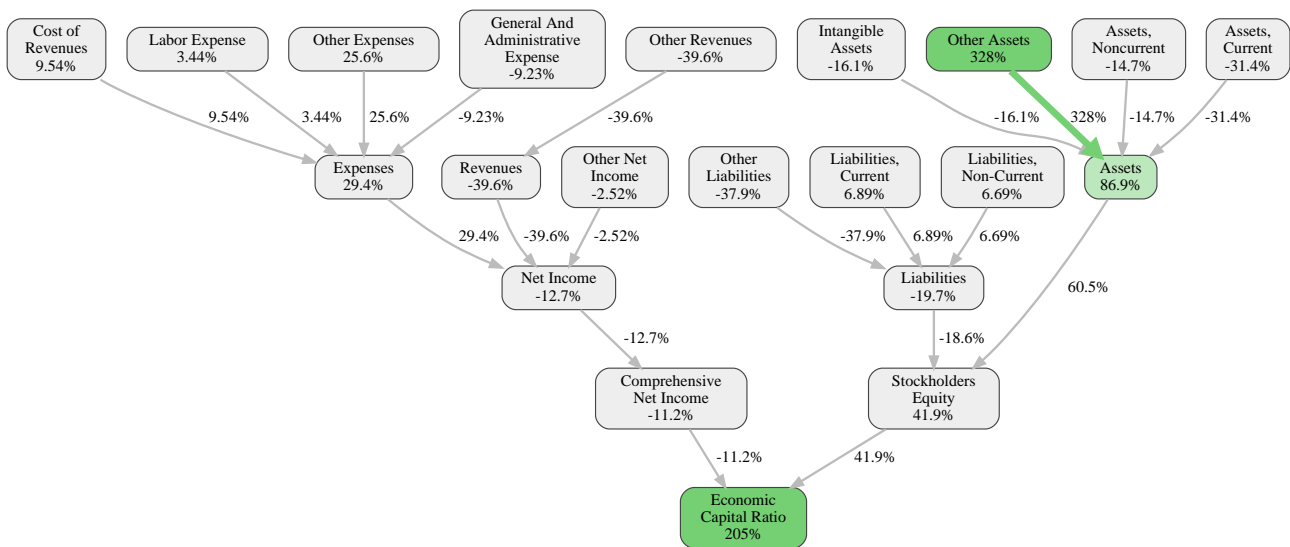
Cost of Revenues
9.54%

Labor Expense
3.44%

Other Expenses
25.6%

General And Administrative Expense
-9.23%

Other Revenues
-39.6%

Intangible Assets
-16.1%

Other Assets
328%

Assets, Noncurrent
-14.7%

Assets, Current
-31.4%

9.54%

3.44%

25.6%

-9.23%

-39.6%

-16.1%

328%

-14.7%

-31.4%

Expenses
29.4%

Revenues
-39.6%

Other Net Income
-2.52%

Other Liabilities
-37.9%

Liabilities, Current
6.89%

Liabilities, Non-Current
6.69%

Assets
86.9%

29.4%

-39.6%

-2.52%

-37.9%

6.89%

6.69%

Net Income
-12.7%

Liabilities
-19.7%

60.5%

-12.7%

-18.6%

Comprehensive Net Income
-11.2%

Stockholders Equity
41.9%

-11.2%

41.9%

Economic Capital Ratio
205%